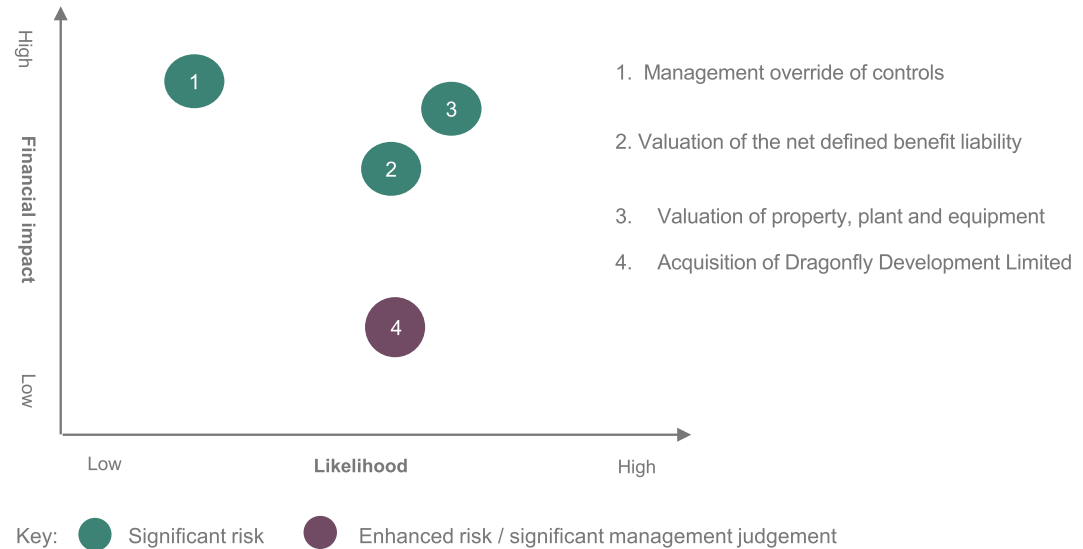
High

Financial impact

Low

1

3

2

4

Low

Likelihood

High

1. Management override of controls

2. Valuation of the net defined benefit liability

3. Valuation of property, plant and equipment

4. Acquisition of Dragonfly Development Limited

Key: Significant risk Enhanced risk / significant management judgement